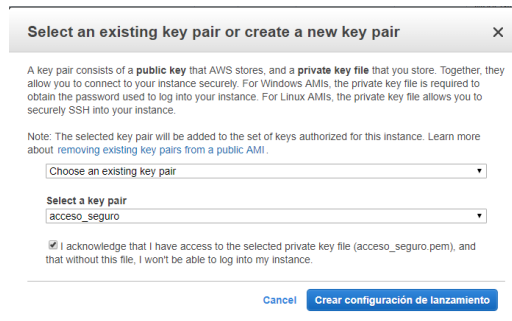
Select an existing key pair or create a new key pair ×

A key pair consists of a **public key** that AWS stores, and a **private key file** that you store. Together, they allow you to connect to your instance securely. For Windows AMIs, the private key file is required to obtain the password used to log into your instance. For Linux AMIs, the private key file allows you to securely SSH into your instance.

Note: The selected key pair will be added to the set of keys authorized for this instance. Learn more about removing existing key pairs from a public AMI.

Choose an existing key pair

**Select a key pair**

acceso_seguro

I acknowledge that I have access to the selected private key file (acceso_seguro.pem), and that without this file, I won't be able to log into my instance.

Cancel Crear configuración de lanzamiento